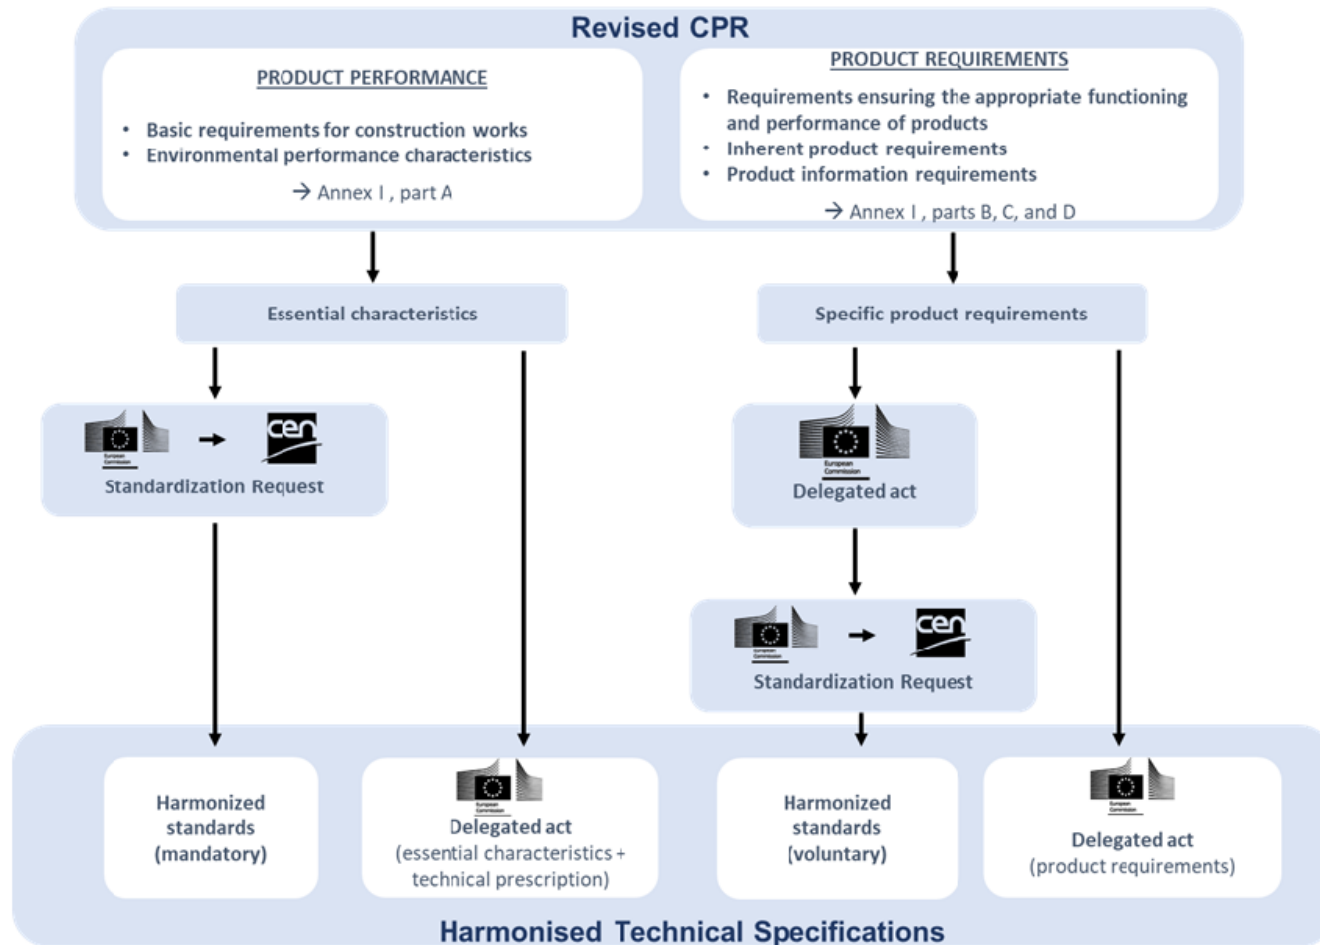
Revised CPR

PRODUCT PERFORMANCE

• Basic requirements for construction works
• Environmental performance characteristics

→ Annex I , part A

PRODUCT REQUIREMENTS

• Requirements ensuring the appropriate functioning and performance of products
• Inherent product requirements
• Product information requirements

→ Annex I , parts B, C, and D

Essential characteristics

Specific product requirements

European Commission

cen

Standardization Request

European Commission

Delegated act

European Commission

cen

Standardization Request

Harmonized standards (mandatory)

European Commission

Delegated act (essential characteristics + technical prescription)

Harmonized standards (voluntary)

European Commission

Delegated act (product requirements)

Harmonised Technical Specifications